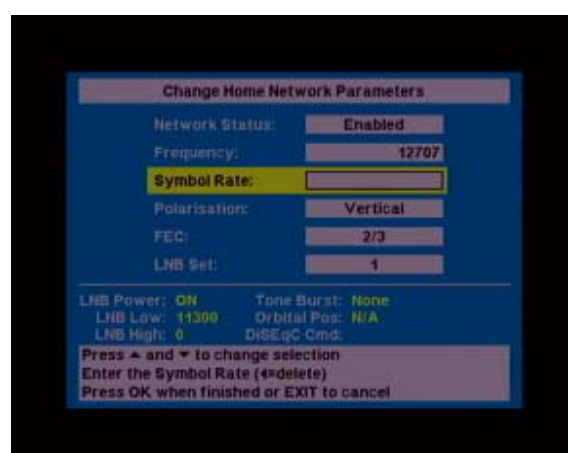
Change Home Network Parameters

Network Status: Enabled
Frequency: 12707
Symbol Rate:
Polarisation: Vertical
FEC: 2/3
LNB Set: 1

LNB Power: ON Tone Burst: None
LNB Low: 11300 Orbital Pos: N/A
LNB High: 0 DiSEqC Cmd:

Press ▲ and ▼ to change selection
Enter the Symbol Rate (◄=delete)
Press OK when finished or EXIT to cancel